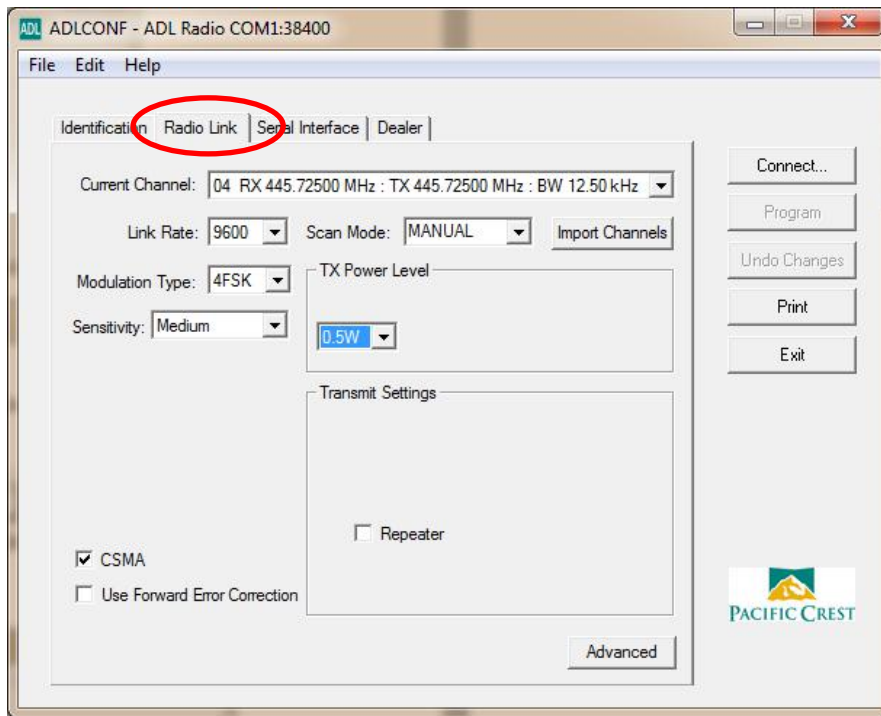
ADL ADLCONF - ADL Radio COM1:38400

File Edit Help

Identification | Radio Link | Serial Interface | Dealer

Current Channel: 04 RX 445.72500 MHz : TX 445.72500 MHz : BW 12.50 kHz

Link Rate: 9600

Scan Mode: MANUAL

Import Channels

Modulation Type: 4FSK

TX Power Level

Sensitivity: Medium

0.5W

Transmit Settings

Repeater

CSMA

Use Forward Error Correction

Advanced

Connect...

Program

Undo Changes

Print

Exit

PACIFIC CREST